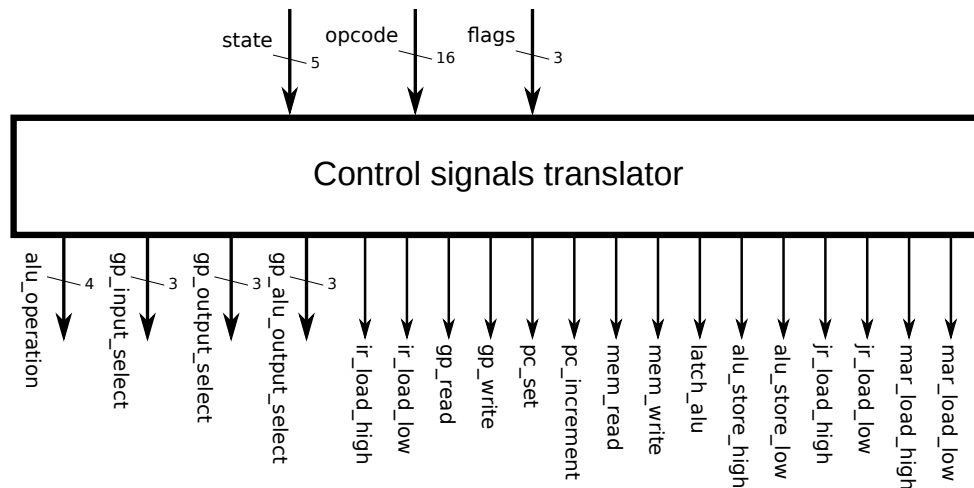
state 5
opcode 16
flags 3

Control signals translator

alu_operation 4
gp_input_select 3
gp_output_select 3
gp_alu_output_select 3
ir_load_high
ir_load_low
gp_read
gp_write
pc_set
pc_increment
mem_read
mem_write
latch_alu
alu_store_high
alu_store_low
jr_load_high
jr_load_low
mar_load_high
mar_load_low